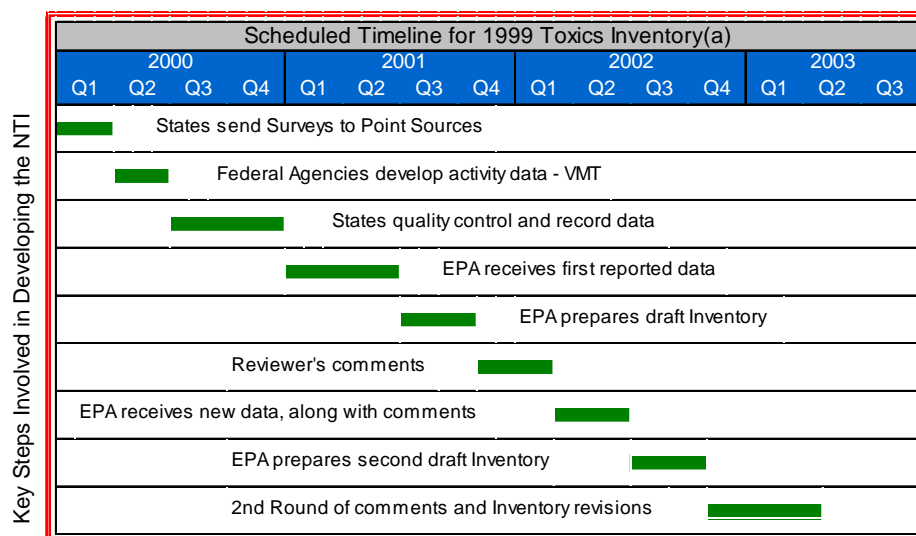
Scheduled Timeline for 1999 Toxics Inventory(a)

| 2000 | | | | 2001 | | | | 2002 | | | | 2003 | | |
|---|---|---|---|---|---|---|---|---|---|---|---|---|---|---|
| Q1 | Q2 | Q3 | Q4 | Q1 | Q2 | Q3 | Q4 | Q1 | Q2 | Q3 | Q4 | Q1 | Q2 | Q3 |

States send Surveys to Point Sources

Federal Agencies develop activity data - VMT

States quality control and record data

EPA receives first reported data

EPA prepares draft Inventory

Reviewer's comments

EPA receives new data, along with comments

EPA prepares second draft Inventory

2nd Round of comments and Inventory revisions

Key Steps Involved in Developing the NTI